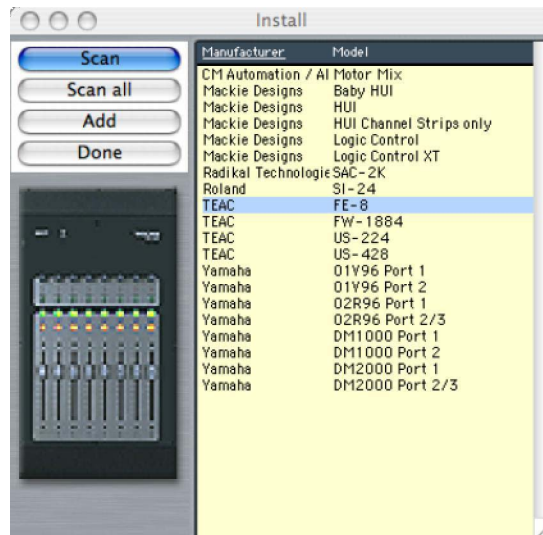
Install

Scan
Scan all
Add
Done

| Manufacturer | Model |
|---|---|
| CM Automation / Al | Motor Mix |
| Mackie Designs | Baby HUI |
| Mackie Designs | HUI |
| Mackie Designs | HUI Channel Strips only |
| Mackie Designs | Logic Control |
| Mackie Designs | Logic Control XT |
| Radikal Technologie | SAC-2K |
| Roland | SI-24 |
| TEAC | FE-8 |
| TEAC | FW-1884 |
| TEAC | US-224 |
| TEAC | US-428 |
| Yamaha | 01V96 Port 1 |
| Yamaha | 01V96 Port 2 |
| Yamaha | 02R96 Port 1 |
| Yamaha | 02R96 Port 2/3 |
| Yamaha | DM1000 Port 1 |
| Yamaha | DM1000 Port 2 |
| Yamaha | DM2000 Port 1 |
| Yamaha | DM2000 Port 2/3 |